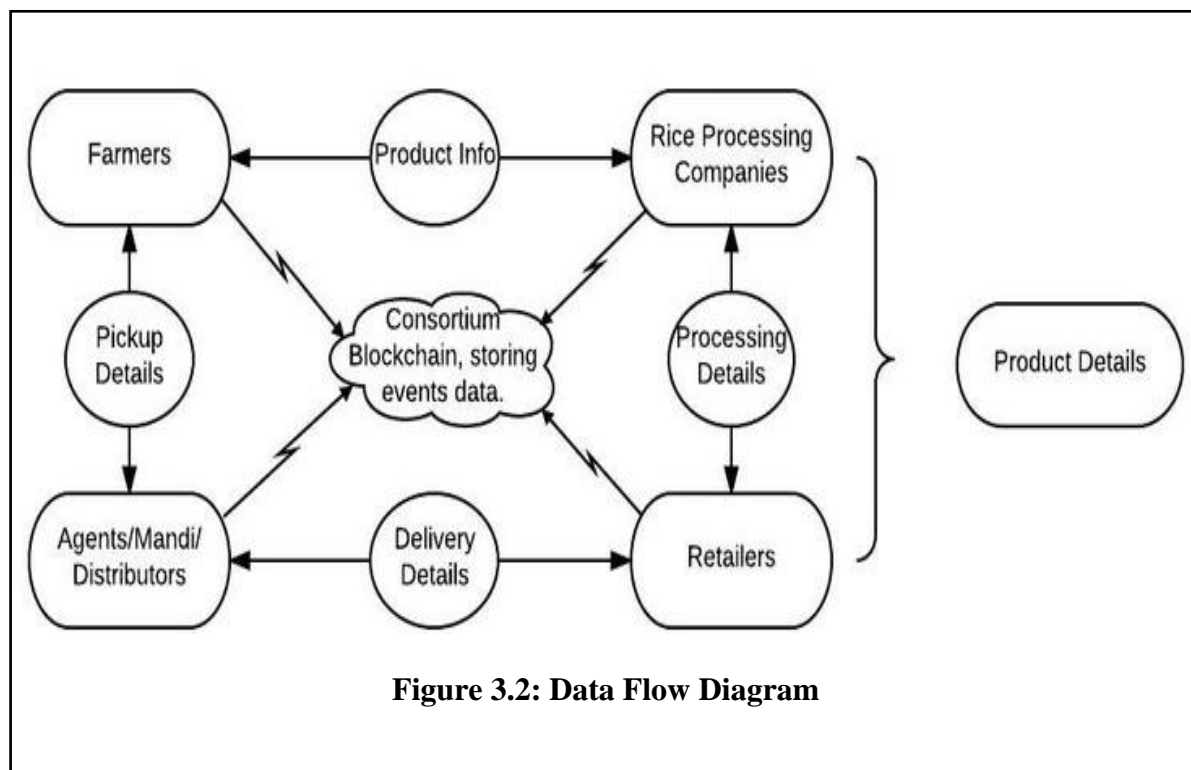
Farmers

Product Info

Rice Processing Companies

Pickup Details

Consortium Blockchain, storing events data.

Processing Details

Product Details

Agents/Mandi/ Distributors

Delivery Details

Retailers

**Figure 3.2: Data Flow Diagram**